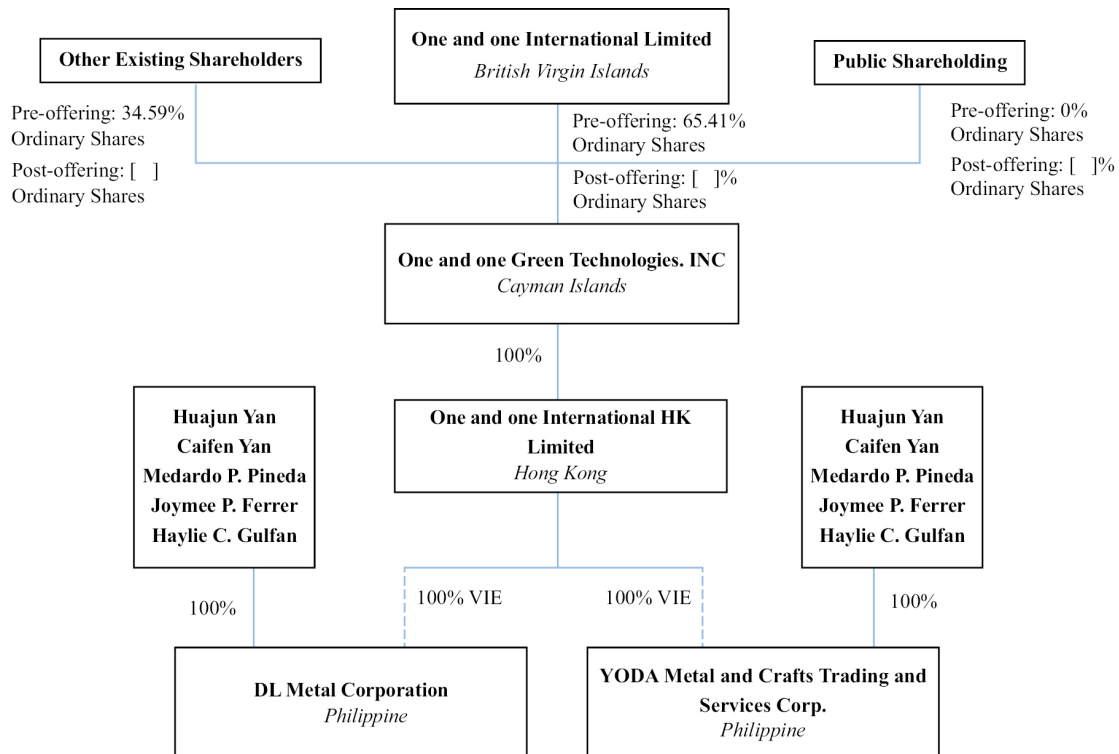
Other Existing Shareholders

One and one International Limited
British Virgin Islands

Public Shareholding

Pre-offering: 34.59% Ordinary Shares
Post-offering: [ ] Ordinary Shares

Pre-offering: 65.41% Ordinary Shares
Post-offering: [ ]% Ordinary Shares

Pre-offering: 0% Ordinary Shares
Post-offering: [ ]% Ordinary Shares

One and one Green Technologies. INC
Cayman Islands

100%

Huajun Yan
Caifen Yan
Medardo P. Pineda
Joymee P. Ferrer
Haylie C. Gulfan

One and one International HK Limited
Hong Kong

Huajun Yan
Caifen Yan
Medardo P. Pineda
Joymee P. Ferrer
Haylie C. Gulfan

100%

100% VIE

100% VIE

100%

DL Metal Corporation
Philippine

YODA Metal and Crafts Trading and Services Corp.
Philippine